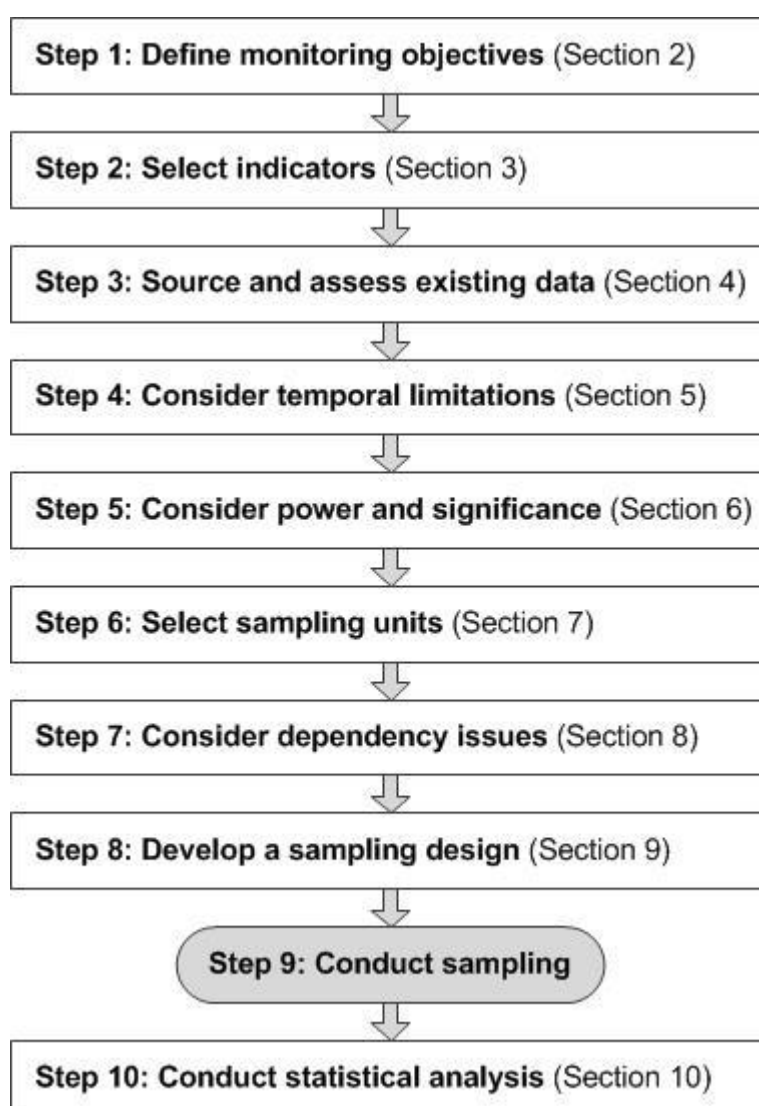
Step 1: Define monitoring objectives (Section 2)

Step 2: Select indicators (Section 3)

Step 3: Source and assess existing data (Section 4)

Step 4: Consider temporal limitations (Section 5)

Step 5: Consider power and significance (Section 6)

Step 6: Select sampling units (Section 7)

Step 7: Consider dependency issues (Section 8)

Step 8: Develop a sampling design (Section 9)

Step 9: Conduct sampling

Step 10: Conduct statistical analysis (Section 10)